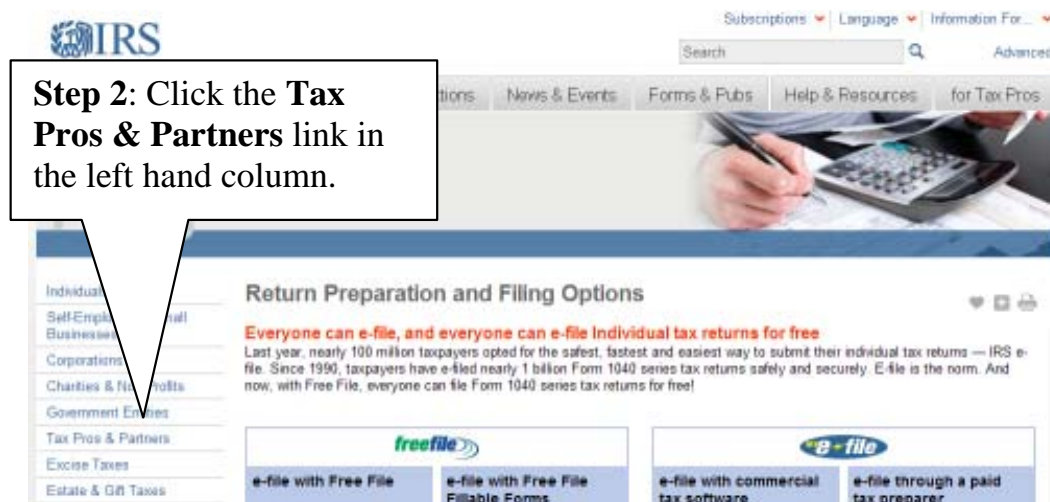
IRS

Subscriptions | Language | Information For...

Search

Advanced

Step 2: Click the Tax Pros & Partners link in the left hand column.

tions | News & Events | Forms & Pubs | Help & Resources | for Tax Pros

Individua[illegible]

Self-Empl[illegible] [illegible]all Businesse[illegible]

Corporations

Charities & N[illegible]rofits

Government En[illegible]es

Tax Pros & Partners

Excise Taxes

Estate & Gift Taxes

Return Preparation and Filing Options

Everyone can e-file, and everyone can e-file Individual tax returns for free

Last year, nearly 100 million taxpayers opted for the safest, fastest and easiest way to submit their individual tax returns — IRS e-file. Since 1990, taxpayers have e-filed nearly 1 billion Form 1040 series tax returns safely and securely. E-file is the norm. And now, with Free File, everyone can file Form 1040 series tax returns for free!

freefile

e-file

e-file with Free File

e-file with Free File Fillable Forms

e-file with commercial tax software

e-file through a paid tax preparer